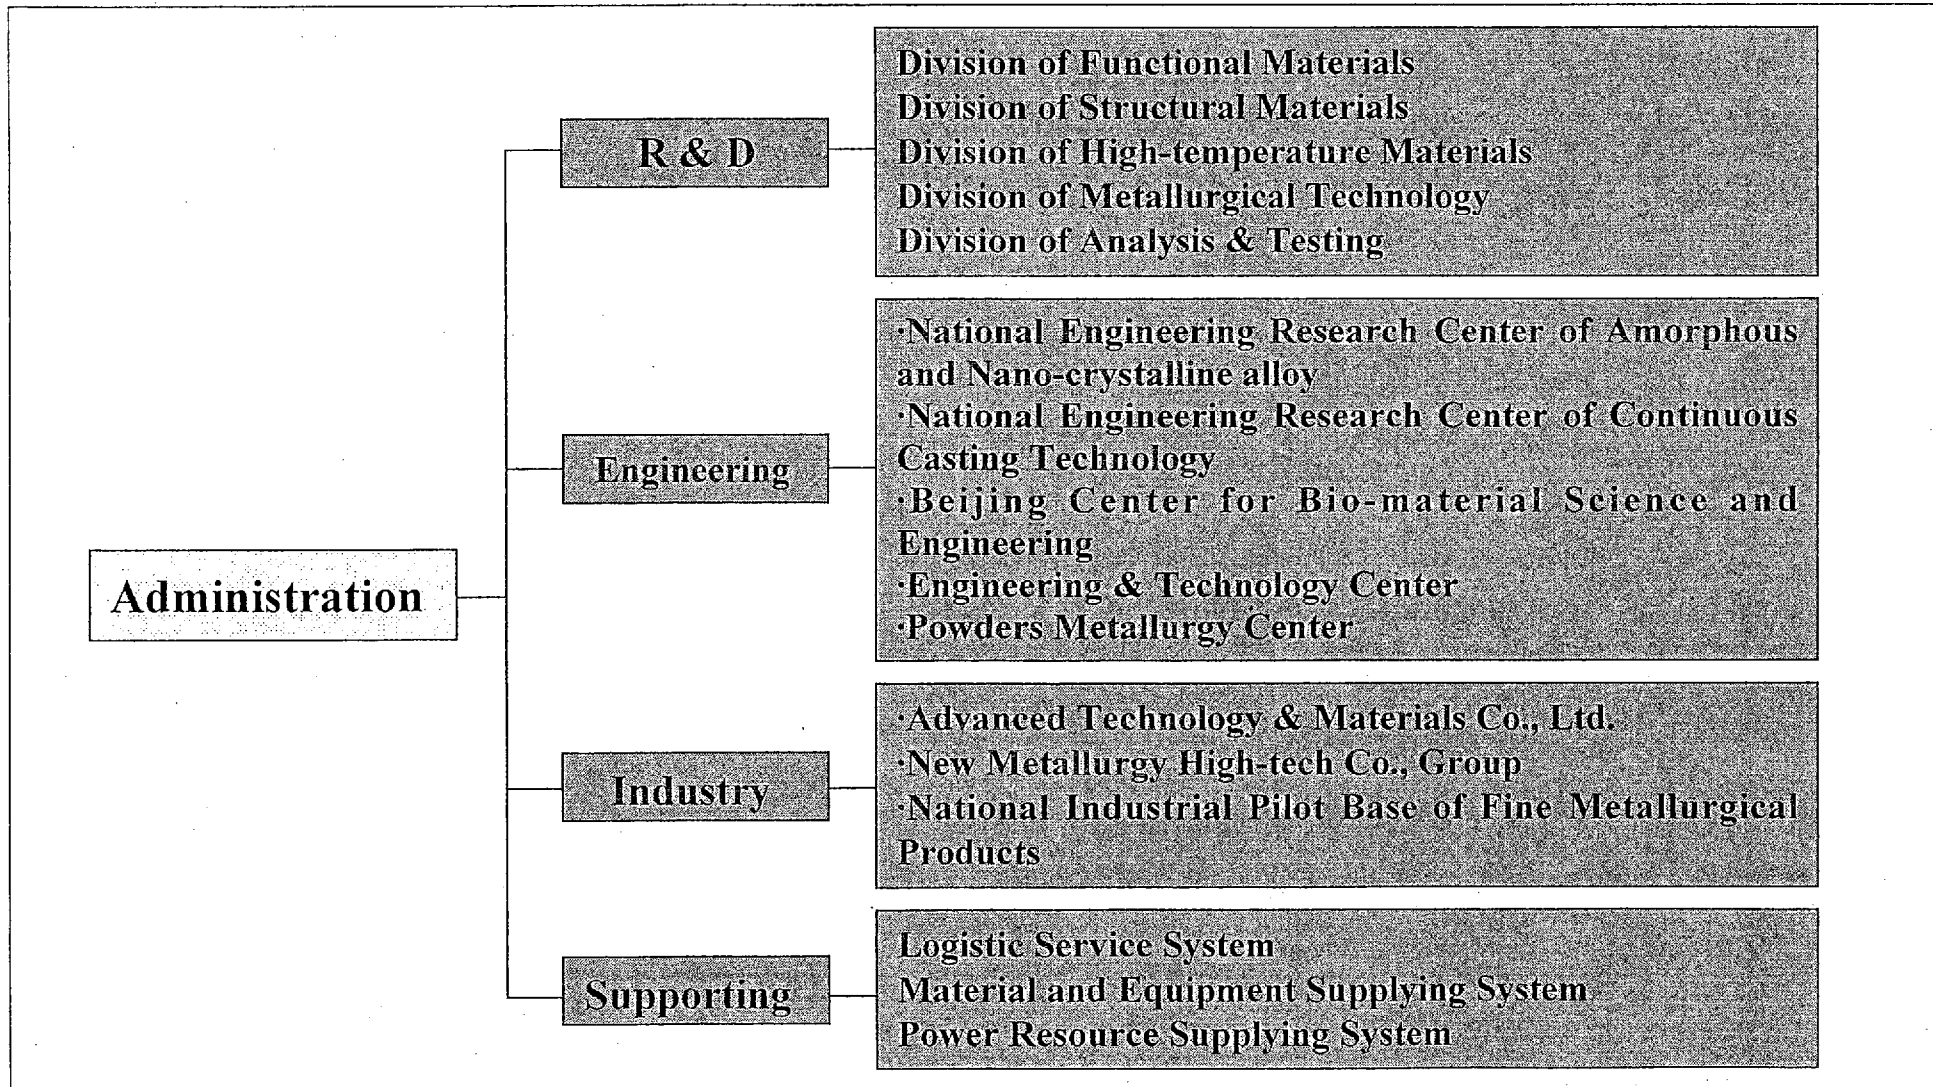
Administration

R & D

Division of Functional Materials
Division of Structural Materials
Division of High-temperature Materials
Division of Metallurgical Technology
Division of Analysis & Testing

Engineering

·National Engineering Research Center of Amorphous and Nano-crystalline alloy
·National Engineering Research Center of Continuous Casting Technology
·Beijing Center for Bio-material Science and Engineering
·Engineering & Technology Center
·Powders Metallurgy Center

Industry

·Advanced Technology & Materials Co., Ltd.
·New Metallurgy High-tech Co., Group
·National Industrial Pilot Base of Fine Metallurgical Products

Supporting

Logistic Service System
Material and Equipment Supplying System
Power Resource Supplying System